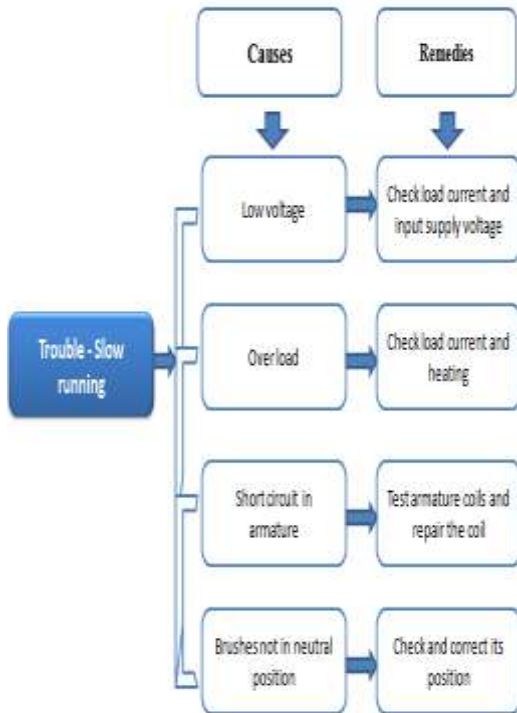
Causes

Remedies

Trouble - Slow running

Low voltage

Check load current and input supply voltage

Over load

Check load current and heating

Short circuit in armature

Test armature coils and repair the coil

Brushes not in neutral position

Check and correct its position